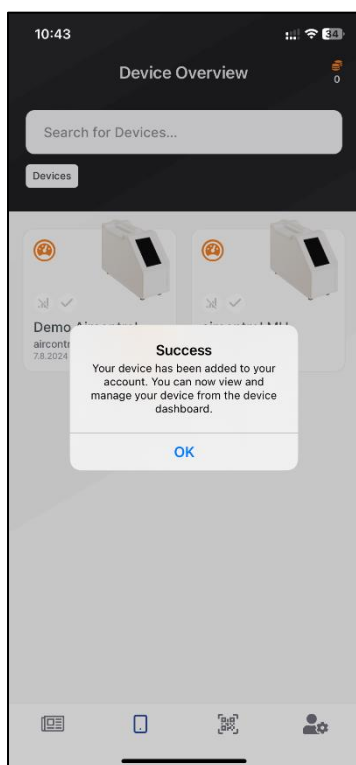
10:43

34

Device Overview

0

Search for Devices...

Devices

Demo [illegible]

aircontr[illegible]

7.8.2024

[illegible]

Success

Your device has been added to your account. You can now view and manage your device from the device dashboard.

OK